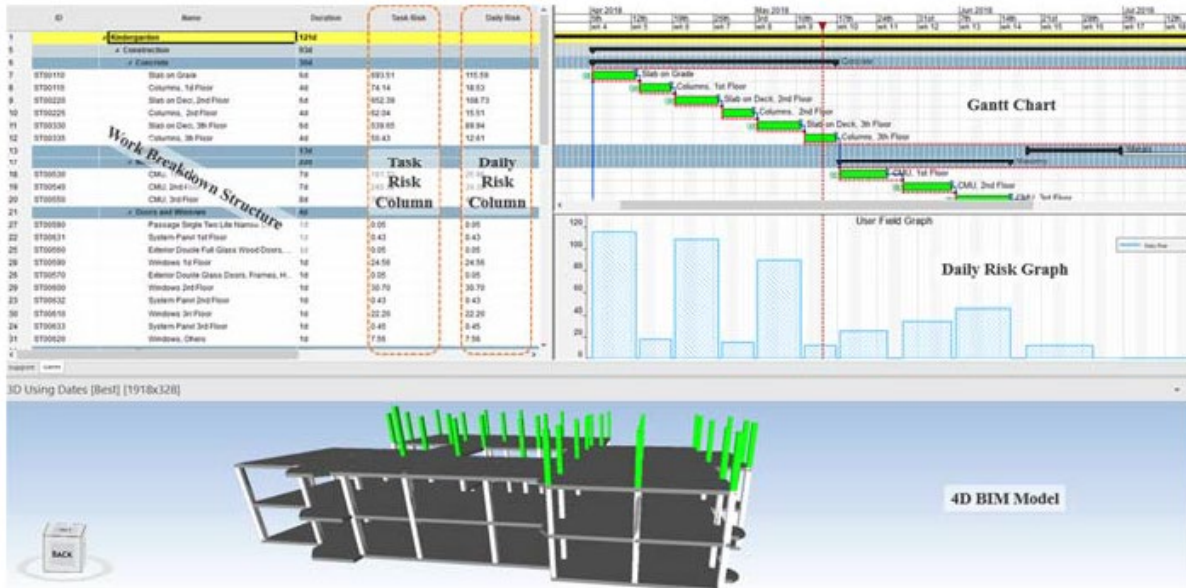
| | ID | Name | Duration | Task Risk | Daily Risk |
|---|---|---|---|---|---|
| 1 | | Kindergarden | 121d | | |
| 5 | | Construction | 93d | | |
| 6 | | Concrete | 36d | | |
| 7 | ST00110 | Slab on Grade | 6d | 693.51 | 115.59 |
| 8 | ST00115 | Columns, 1st Floor | 4d | 74.14 | 18.53 |
| 9 | ST00220 | Slab on Deck, 2nd Floor | 6d | 652.39 | 108.73 |
| 10 | ST00225 | Columns, 2nd Floor | 4d | 62.04 | 15.51 |
| 11 | ST00330 | Slab on Deck, 3th Floor | 6d | 539.65 | 89.94 |
| 12 | ST00335 | Columns, 3th Floor | 4d | 50.43 | 12.61 |
| 13 | | | 33d | | |
| 17 | | | 20d | | |
| 18 | ST00530 | CMU, | 7d | | |
| 19 | ST00540 | CMU, 2nd Fl | 7d | | |
| 20 | ST00550 | CMU, 3rd Floor | 6d | | |
| 21 | | Doors and Windows | 4d | | |
| 27 | ST00580 | Passage Single Two Lite Narrow | 1d | 0.05 | 0.05 |
| 22 | ST00631 | System Panel 1st Floor | 1d | 0.43 | 0.43 |
| 25 | ST00560 | Exterior Double Full Glass Wood Doors, | 1d | 0.05 | 0.05 |
| 26 | ST00590 | Windows 1st Floor | 1d | 24.56 | 24.56 |
| 28 | ST00570 | Exterior Double Glass Doors, Frames, H... | 1d | 0.05 | 0.05 |
| 29 | ST00600 | Windows 2nd Floor | 1d | 30.70 | 30.70 |
| 23 | ST00632 | System Panel 2nd Floor | 1d | 0.43 | 0.43 |
| 30 | ST00610 | Windows 3rd Floor | 1d | 22.20 | 22.20 |
| 24 | ST00633 | System Panel 3rd Floor | 1d | 0.45 | 0.45 |
| 31 | ST00620 | Windows, Others | 1d | 7.56 | 7.56 |

Work Breakdown Structure

Task Risk Column

Daily Risk Column

Apr 2018 May 2018 Jun 2018 Jul 2018

Slab on Grade
Columns, 1st Floor
Slab on Deck, 2nd Floor
Columns, 2nd Floor
Slab on Deck, 3th Floor
Columns, 3th Floor
Concrete
Masonry
CMU, 1st Floor
CMU, 2nd Floor

Gantt Chart

User Field Graph

120
100
80
60
40
20
0

Daily Risk Graph

3D Using Dates [Best] [1918x328]

BACK

4D BIM Model